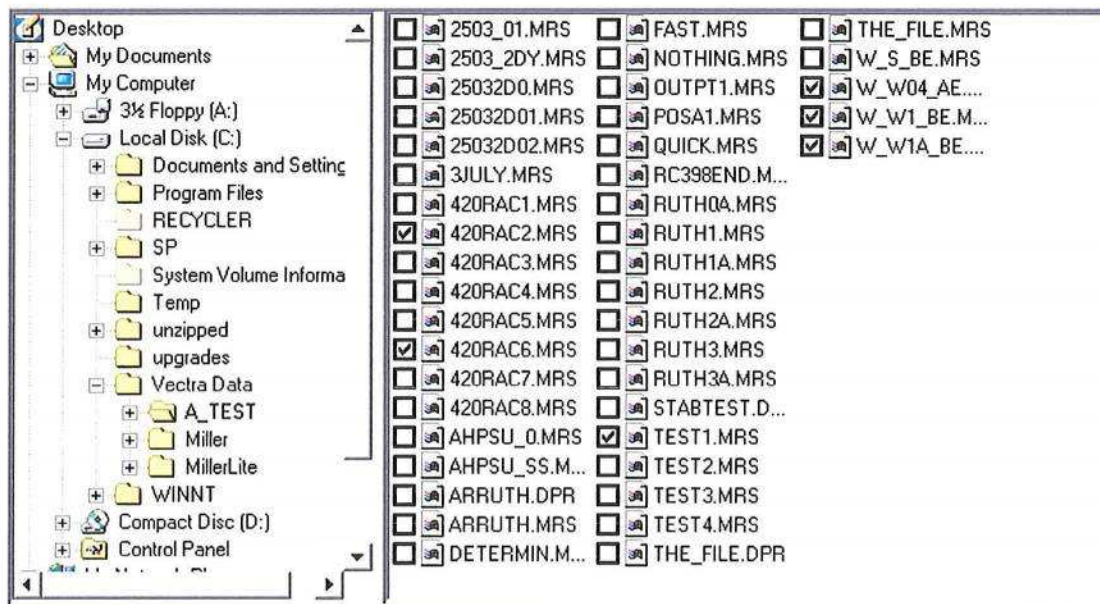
Desktop
My Documents
My Computer
3½ Floppy (A:)
Local Disk (C:)
Documents and Settinc
Program Files
RECYCLER
SP
System Volume Informa
Temp
unzipped
upgrades
Vectra Data
A_TEST
Miller
MillerLite
WINNT
Compact Disc (D:)
Control Panel
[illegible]

2503_01.MRS
2503_2DY.MRS
25032D0.MRS
25032D01.MRS
25032D02.MRS
3JULY.MRS
420RAC1.MRS
420RAC2.MRS
420RAC3.MRS
420RAC4.MRS
420RAC5.MRS
420RAC6.MRS
420RAC7.MRS
420RAC8.MRS
AHPSU_0.MRS
AHPSU_SS.M...
ARRUTH.DPR
ARRUTH.MRS
DETERMIN.M...

FAST.MRS
NOTHING.MRS
OUTPT1.MRS
POSA1.MRS
QUICK.MRS
RC398END.M...
RUTH0A.MRS
RUTH1.MRS
RUTH1A.MRS
RUTH2.MRS
RUTH2A.MRS
RUTH3.MRS
RUTH3A.MRS
STABTEST.D...
TEST1.MRS
TEST2.MRS
TEST3.MRS
TEST4.MRS
THE_FILE.DPR

THE_FILE.MRS
W_S_BE.MRS
W_W04_AE....
W_W1_BE.M...
W_W1A_BE....